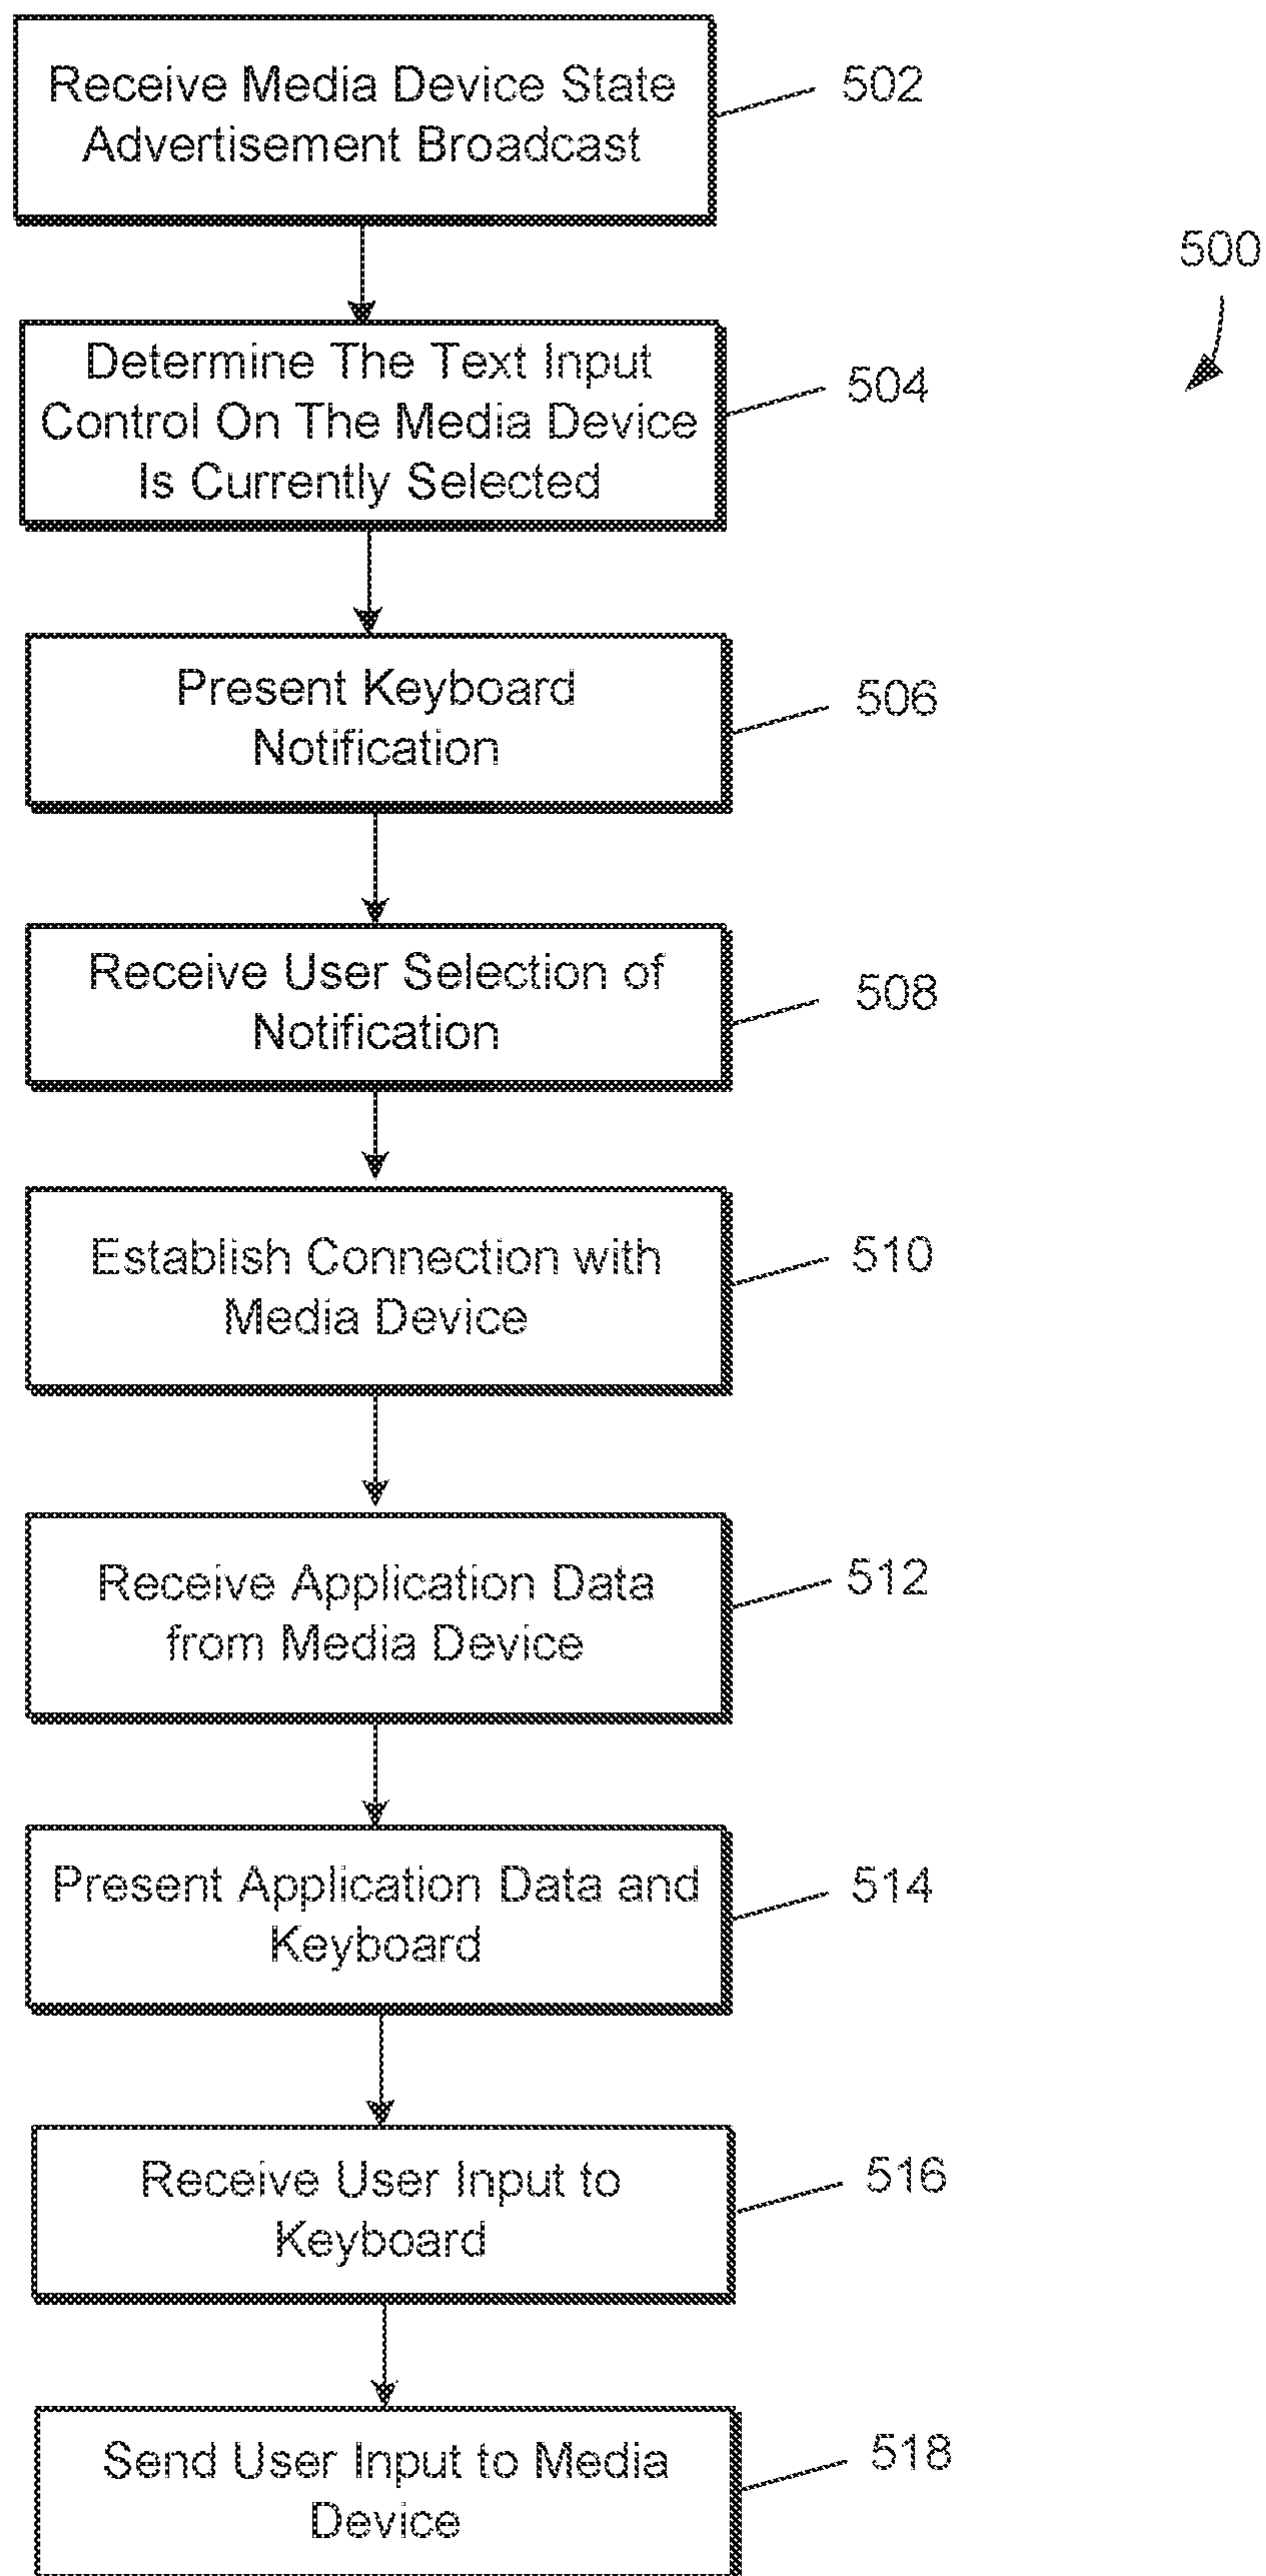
Receive Media Device State Advertisement Broadcast

502

500

Determine The Text Input Control On The Media Device Is Currently Selected

504

Present Keyboard Notification

506

Receive User Selection of Notification

508

Establish Connection with Media Device

510

Receive Application Data from Media Device

512

Present Application Data and Keyboard

514

Receive User Input to Keyboard

516

Send User Input to Media Device

518